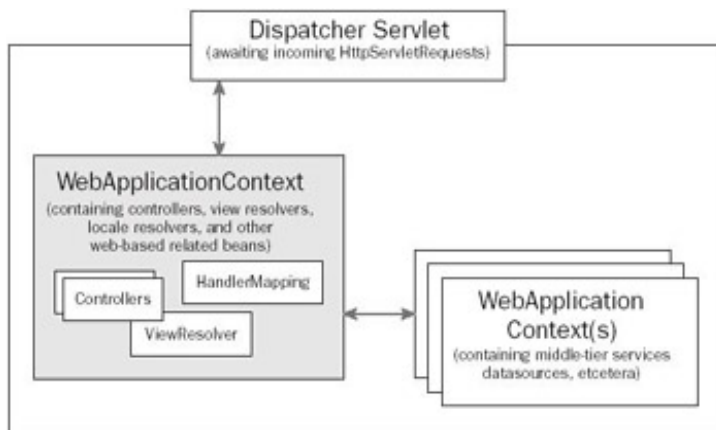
Dispatcher Servlet
(awaiting incoming HttpServletRequests)

WebApplicationContext
(containing controllers, view resolvers, locale resolvers, and other web-based related beans)

Controllers

HandlerMapping

ViewResolver

WebApplication Context(s)
(containing middle-tier services datasources, etcetera)